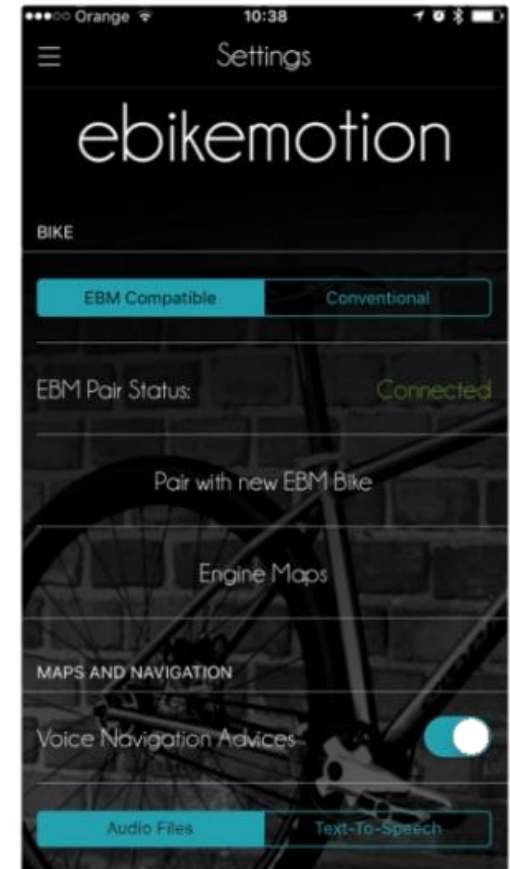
●●●○○ Orange 10:38

Settings

ebikemotion

BIKE

EBM Compatible | Conventional

EBM Pair Status: Connected

Pair with new EBM Bike

Engine Maps

MAPS AND NAVIGATION

Voice Navigation Advices

Audio Files | Text-To-Speech